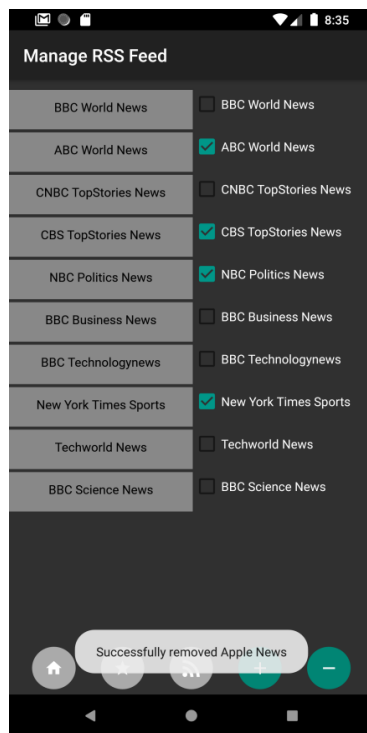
8:35

Manage RSS Feed

| BBC World News | BBC World News |
|---|---|
| ABC World News | ABC World News |
| CNBC TopStories News | CNBC TopStories News |
| CBS TopStories News | CBS TopStories News |
| NBC Politics News | NBC Politics News |
| BBC Business News | BBC Business News |
| BBC Technologynews | BBC Technologynews |
| New York Times Sports | New York Times Sports |
| Techworld News | Techworld News |
| BBC Science News | BBC Science News |

Successfully removed Apple News